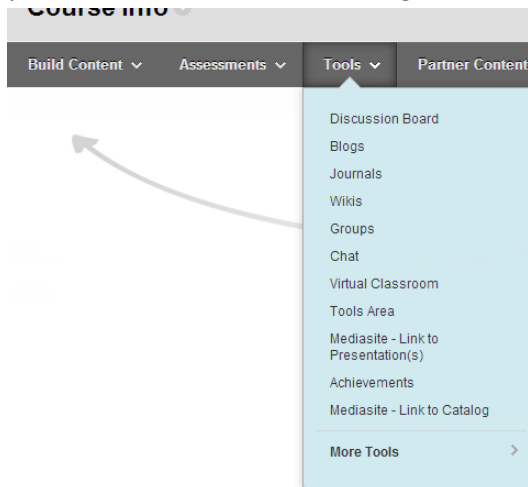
Course Info

Build Content
Assessments
Tools
Partner Content

Discussion Board
Blogs
Journals
Wikis
Groups
Chat
Virtual Classroom
Tools Area
Mediasite - Link to Presentation(s)
Achievements
Mediasite - Link to Catalog
More Tools